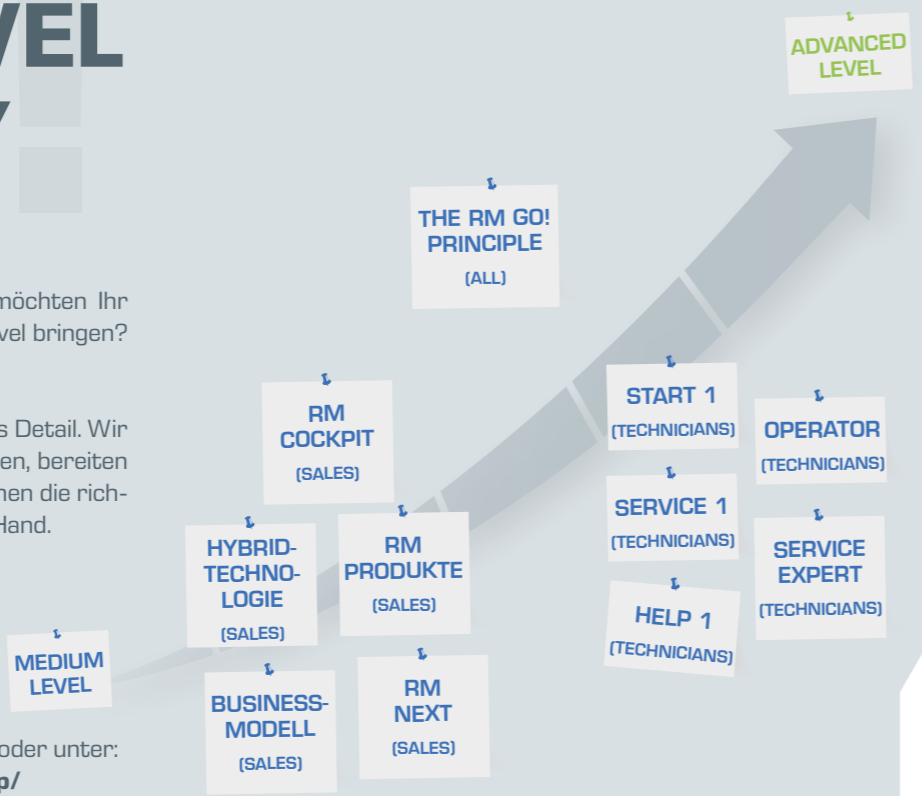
VEL

möchten Ihr vel bringen?

s Detail. Wir en, bereiten nen die richHand.

oder unter:
p/

ADVANCED LEVEL

THE RM GO! PRINCIPLE
(ALL)

RM COCKPIT
(SALES)

START 1
(TECHNICIANS)

OPERATOR
(TECHNICIANS)

SERVICE 1
(TECHNICIANS)

HYBRID-TECHNO-LOGIE
(SALES)

RM PRODUKTE
(SALES)

SERVICE EXPERT
(TECHNICIANS)

HELP 1
(TECHNICIANS)

MEDIUM LEVEL

BUSINESS-MODELL
(SALES)

RM NEXT
(SALES)